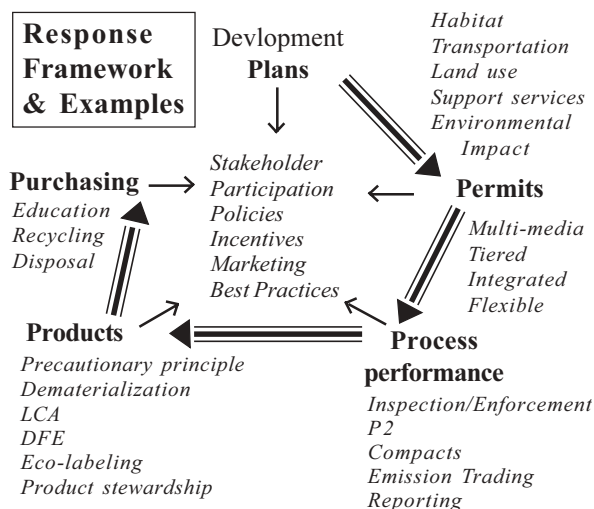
Response Framework & Examples

Devlopment Plans

Habitat
Transportation
Land use
Support services
Environmental Impact

Stakeholder
Participation
Policies
Incentives
Marketing
Best Practices

Purchasing
Education
Recycling
Disposal

Permits
Multi-media
Tiered
Integrated
Flexible

Products
Precautionary principle
Dematerialization
LCA
DFE
Eco-labeling
Product stewardship

Process performance
Inspection/Enforcement
P2
Compacts
Emission Trading
Reporting